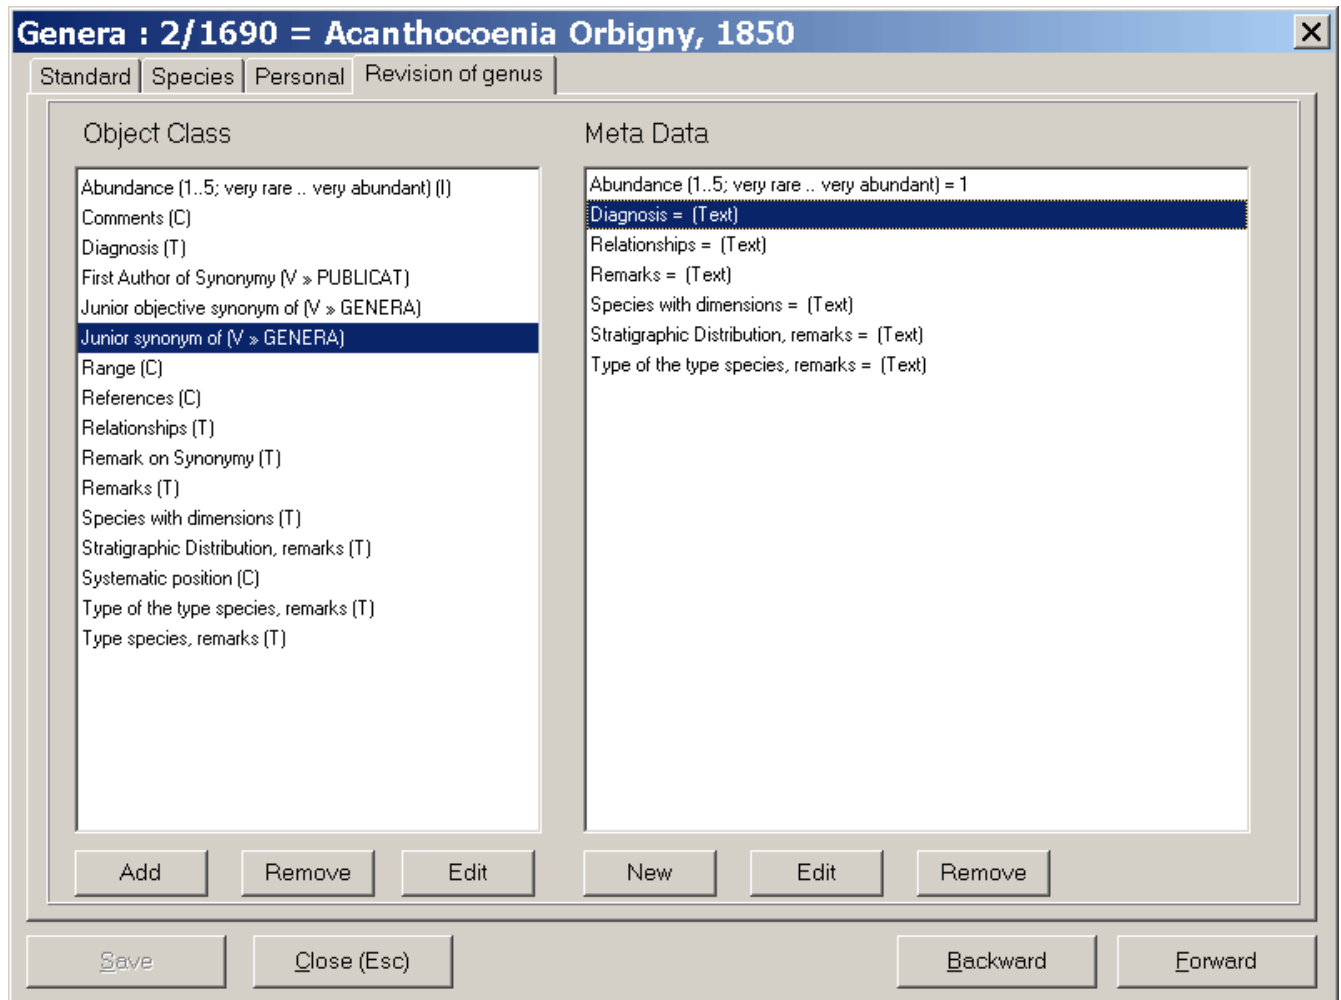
Genera : 2/1690 = Acanthocoenia Orbigny, 1850

X

Standard | Species | Personal | Revision of genus

Object Class

Abundance (1..5; very rare .. very abundant) (I)
Comments (C)
Diagnosis (T)
First Author of Synonymy (V » PUBLICAT)
Junior objective synonym of (V » GENERA)
Junior synonym of (V » GENERA)
Range (C)
References (C)
Relationships (T)
Remark on Synonymy (T)
Remarks (T)
Species with dimensions (T)
Stratigraphic Distribution, remarks (T)
Systematic position (C)
Type of the type species, remarks (T)
Type species, remarks (T)

Add | Remove | Edit

Meta Data

Abundance (1..5; very rare .. very abundant) = 1
Diagnosis = (Text)
Relationships = (Text)
Remarks = (Text)
Species with dimensions = (Text)
Stratigraphic Distribution, remarks = (Text)
Type of the type species, remarks = (Text)

New | Edit | Remove

Save | Close (Esc) | Backward | Forward